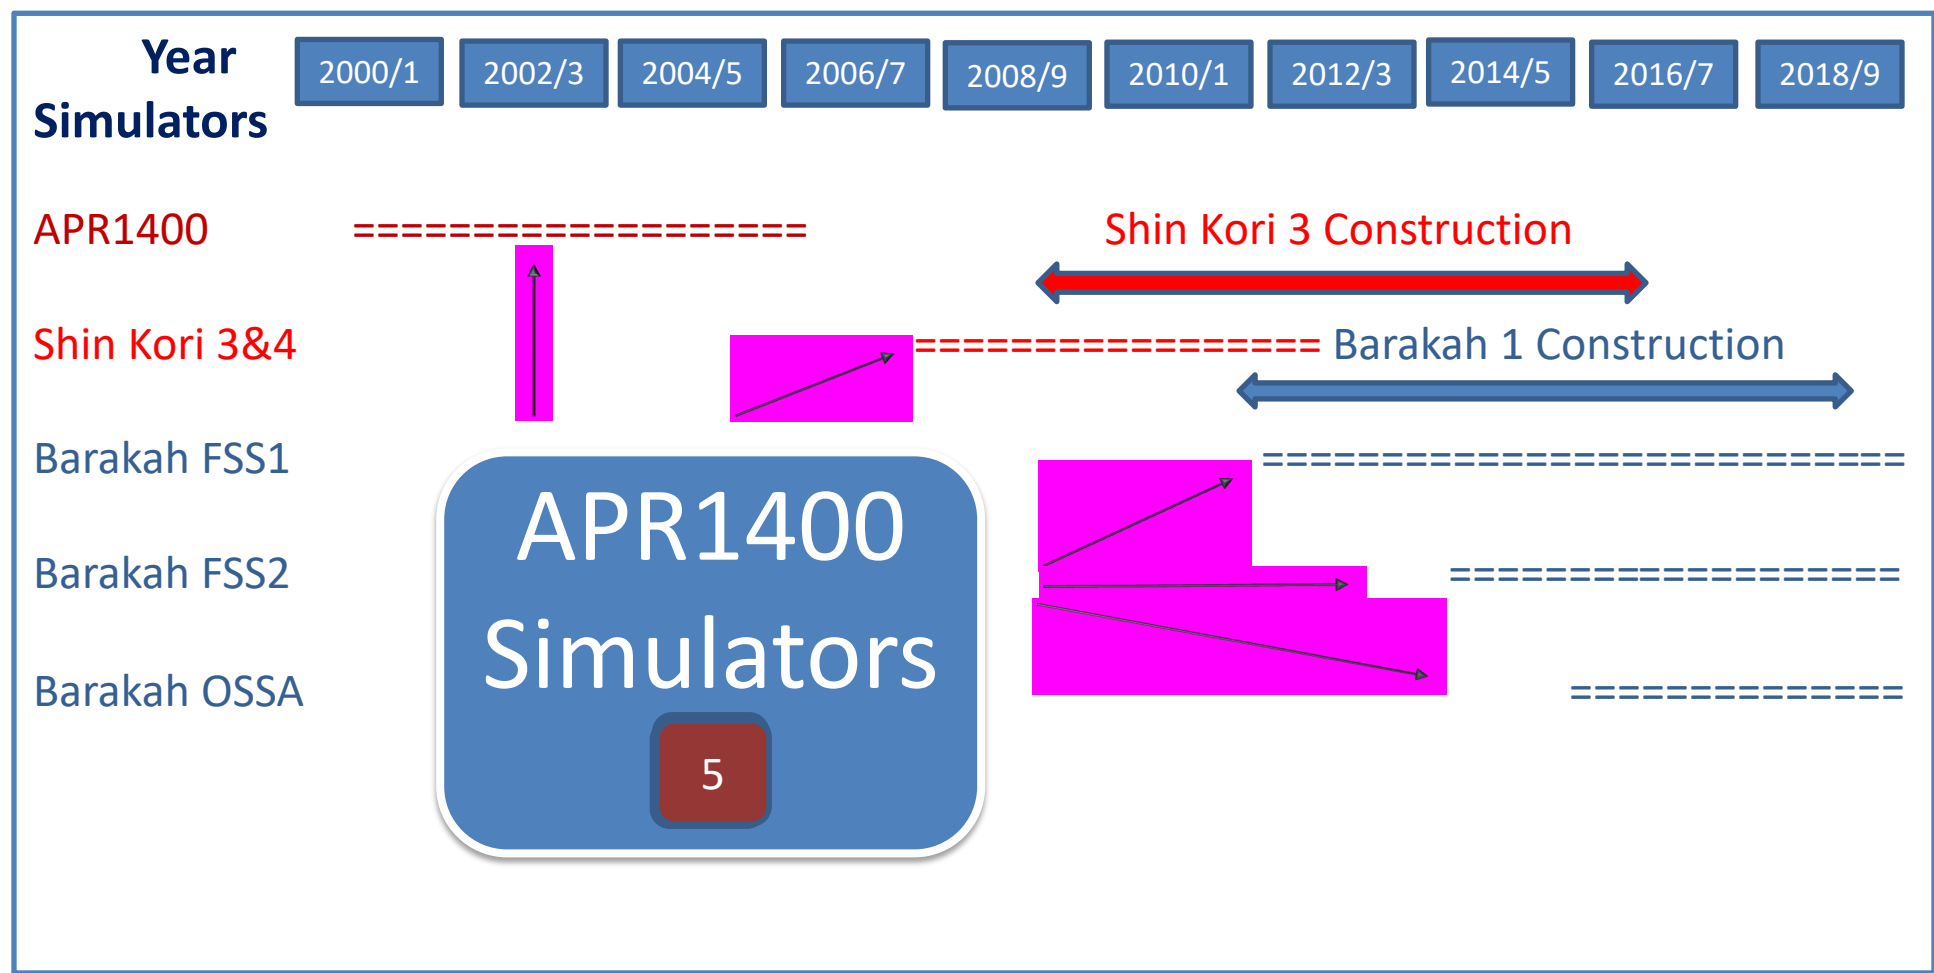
Year
Simulators

| 2000/1 | 2002/3 | 2004/5 | 2006/7 | 2008/9 | 2010/1 | 2012/3 | 2014/5 | 2016/7 | 2018/9 |
|---|---|---|---|---|---|---|---|---|---|

APR1400 ===================

Shin Kori 3 Construction

Shin Kori 3&4 ================= Barakah 1 Construction

Barakah FSS1 ===========================

Barakah FSS2 ===================

Barakah OSSA ==============

APR1400 Simulators

5